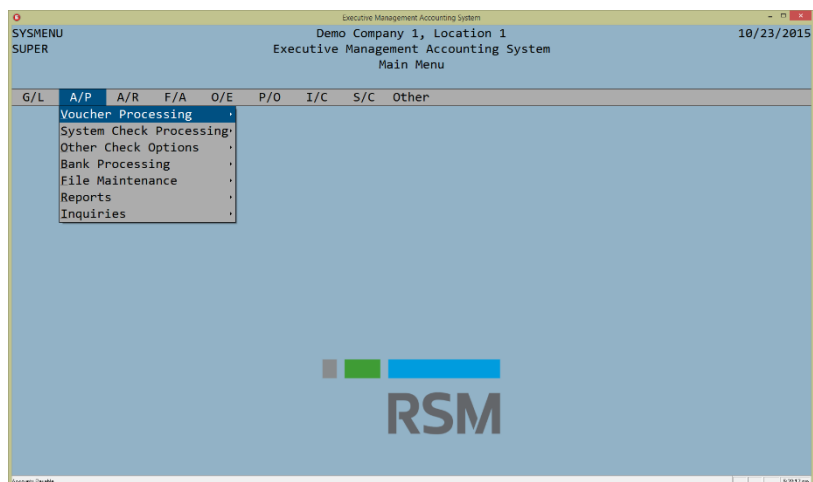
Executive Management Accounting System

SYSMENU
SUPER

Demo Company 1, Location 1
Executive Management Accounting System
Main Menu

10/23/2015

G/L A/P A/R F/A O/E P/O I/C S/C Other

Voucher Processing
System Check Processing
Other Check Options
Bank Processing
File Maintenance
Reports
Inquiries

RSM

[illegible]